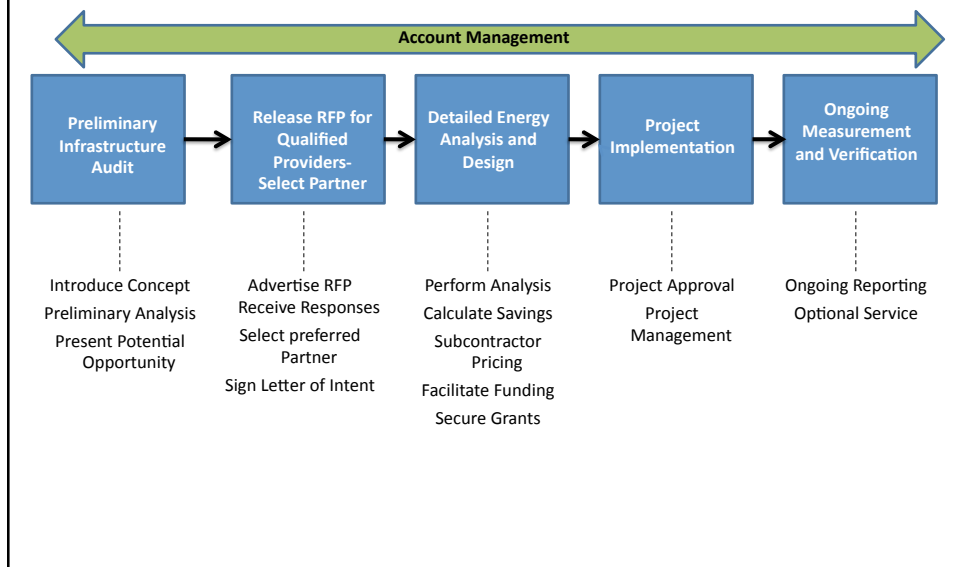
Account Management

Preliminary Infrastructure Audit

Release RFP for Qualified Providers-Select Partner

Detailed Energy Analysis and Design

Project Implementation

Ongoing Measurement and Verification

Introduce Concept
Preliminary Analysis
Present Potential Opportunity

Advertise RFP
Receive Responses
Select preferred Partner
Sign Letter of Intent

Perform Analysis
Calculate Savings
Subcontractor Pricing
Facilitate Funding
Secure Grants

Project Approval
Project Management

Ongoing Reporting
Optional Service